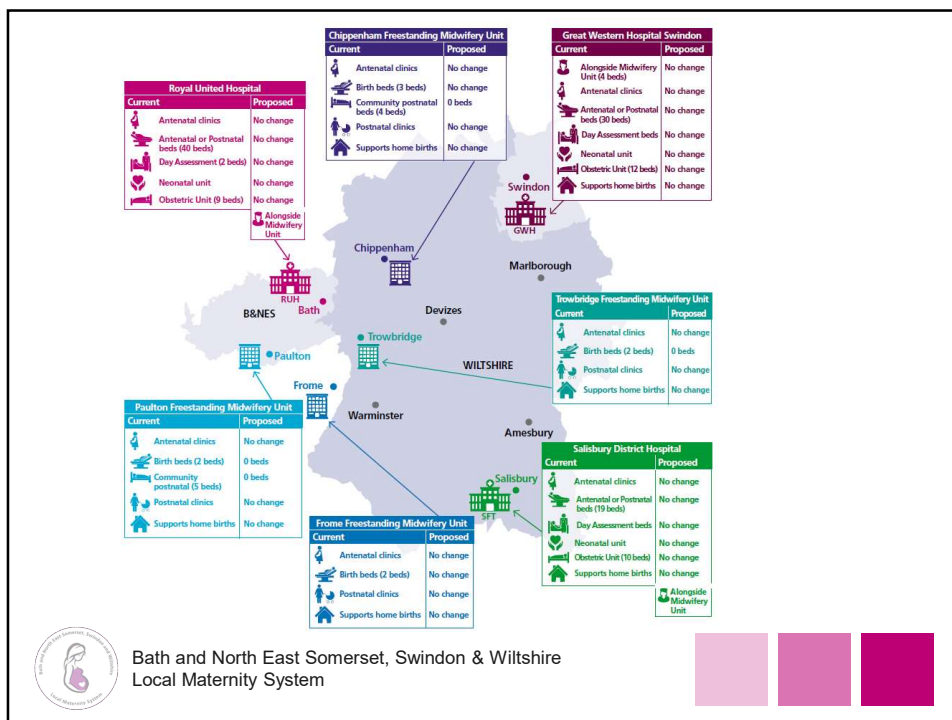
Chippenham Freestanding Midwifery Unit

| Current | Proposed |
|---|---|
| Antenatal clinics | No change |
| Birth beds (3 beds) | No change |
| Community postnatal beds (4 beds) | 0 beds |
| Postnatal clinics | No change |
| Supports home births | No change |

Great Western Hospital Swindon

| Current | Proposed |
|---|---|
| Alongside Midwifery Unit (4 beds) | No change |
| Antenatal clinics | No change |
| Antenatal or Postnatal beds (30 beds) | No change |
| Day Assessment beds | No change |
| Neonatal unit | No change |
| Obstetric Unit (12 beds) | No change |
| Supports home births | No change |

Royal United Hospital

| Current | Proposed |
|---|---|
| Antenatal clinics | No change |
| Antenatal or Postnatal beds (40 beds) | No change |
| Day Assessment (2 beds) | No change |
| Neonatal unit | No change |
| Obstetric Unit (9 beds) | No change |

Alongside Midwifery Unit

Swindon
GWH
Chippenham
Marlborough
RUH
Bath
B&NES
Devizes
Trowbridge
Paulton
WILTSHIRE
Frome
Warminster
Amesbury
Salisbury
SFT

Trowbridge Freestanding Midwifery Unit

| Current | Proposed |
|---|---|
| Antenatal clinics | No change |
| Birth beds (2 beds) | 0 beds |
| Postnatal clinics | No change |
| Supports home births | No change |

Paulton Freestanding Midwifery Unit

| Current | Proposed |
|---|---|
| Antenatal clinics | No change |
| Birth beds (2 beds) | 0 beds |
| Community postnatal (5 beds) | 0 beds |
| Postnatal clinics | No change |
| Supports home births | No change |

Salisbury District Hospital

| Current | Proposed |
|---|---|
| Antenatal clinics | No change |
| Antenatal or Postnatal beds (19 beds) | No change |
| Day Assessment beds | No change |
| Neonatal unit | No change |
| Obstetric Unit (10 beds) | No change |
| Supports home births | No change |

Alongside Midwifery Unit

Frome Freestanding Midwifery Unit

| Current | Proposed |
|---|---|
| Antenatal clinics | No change |
| Birth beds (2 beds) | No change |
| Postnatal clinics | No change |
| Supports home births | No change |

Bath and North East Somerset, Swindon and Wiltshire Local Maternity System

Bath and North East Somerset, Swindon & Wiltshire
Local Maternity System